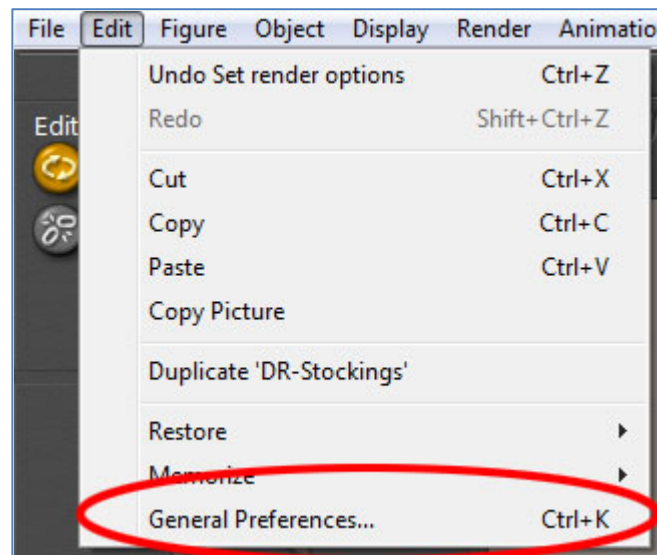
File Edit Figure Object Display Render Animatio

Edit

Undo Set render options Ctrl+Z
Redo Shift+Ctrl+Z
Cut Ctrl+X
Copy Ctrl+C
Paste Ctrl+V
Copy Picture
Duplicate 'DR-Stockings'
Restore
Memorize
General Preferences... Ctrl+K